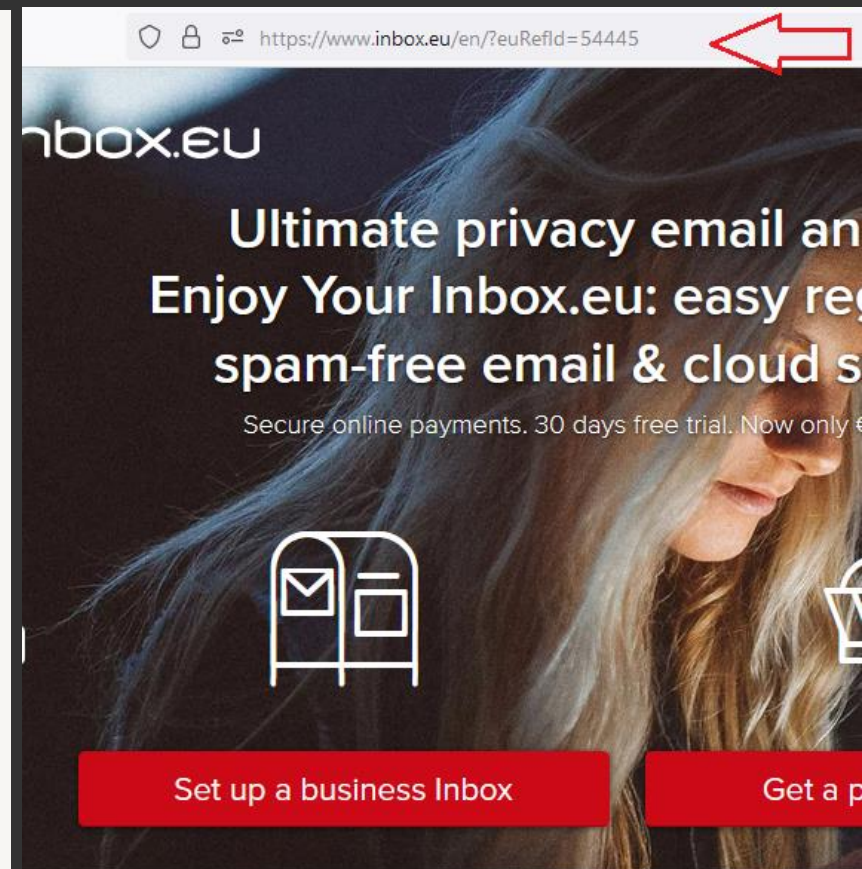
https://www.inbox.eu/en/?euRefId=54445

nbox.eu

Ultimate privacy email an
Enjoy Your Inbox.eu: easy reg
spam-free email & cloud s

Secure online payments. 30 days free trial. Now only €

Set up a business Inbox

Get a p